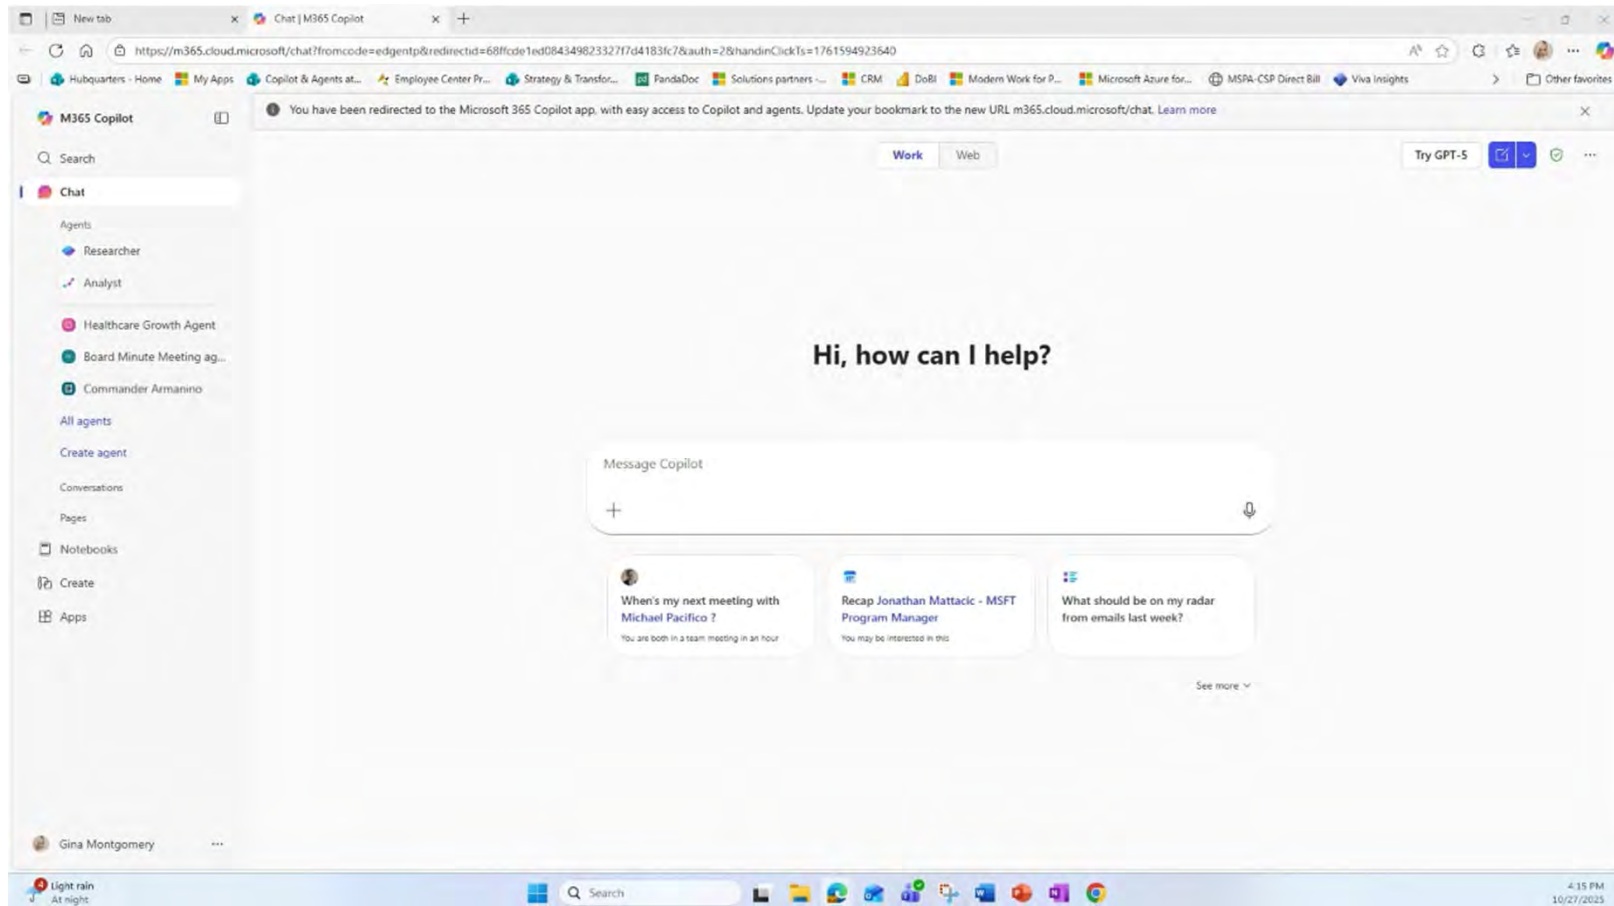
New tab
Chat | M365 Copilot

https://m365.cloud.microsoft/chat?fromcode=edgentp&redirectid=68ffcde1ed084349823327f7d4183fc7&auth=2&handinClickTs=1761594923640

Hubquarters - Home | My Apps | Copilot & Agents at... | Employee Center Pr... | Strategy & Transfor... | PandaDoc | Solutions partners -... | CRM | DoBI | Modern Work for P... | Microsoft Azure for... | MSPA-CSP Direct Bill | Viva Insights | Other favorites

M365 Copilot

You have been redirected to the Microsoft 365 Copilot app, with easy access to Copilot and agents. Update your bookmark to the new URL m365.cloud.microsoft/chat. Learn more

Search
Chat
Agents
Researcher
Analyst
Healthcare Growth Agent
Board Minute Meeting ag...
Commander Armanino
All agents
Create agent
Conversations
Pages
Notebooks
Create
Apps

Gina Montgomery

Work | Web

Try GPT-5

Hi, how can I help?

Message Copilot

When's my next meeting with Michael Pacifico ?
You are both in a team meeting in an hour

Recap Jonathan Mattacic - MSFT Program Manager
You may be interested in this

What should be on my radar from emails last week?

See more

Light rain
At night

Search

4:15 PM
10/27/2025